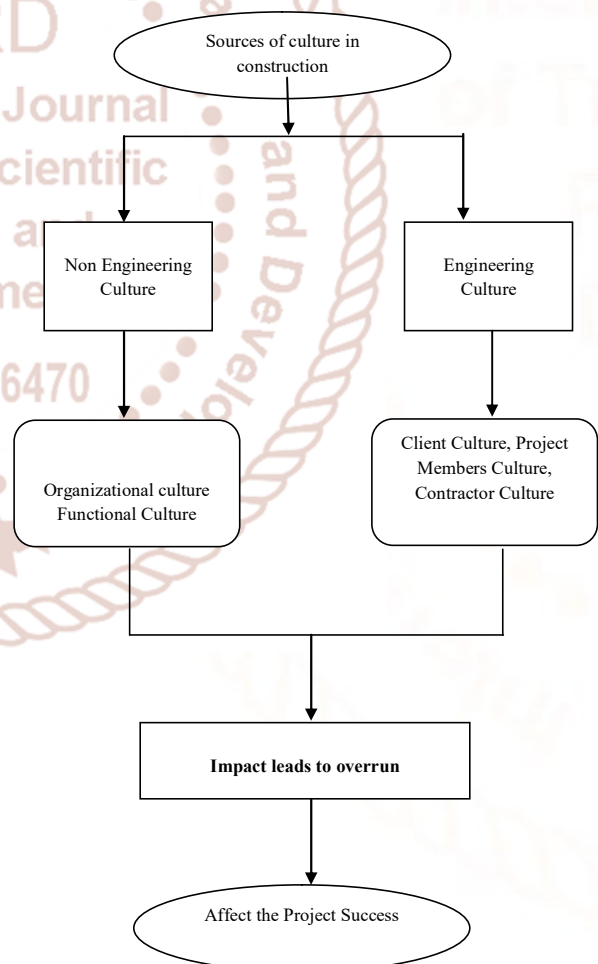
Sources of culture in construction

Non Engineering Culture

Engineering Culture

Organizational culture Functional Culture

Client Culture, Project Members Culture, Contractor Culture

Impact leads to overrun

Affect the Project Success